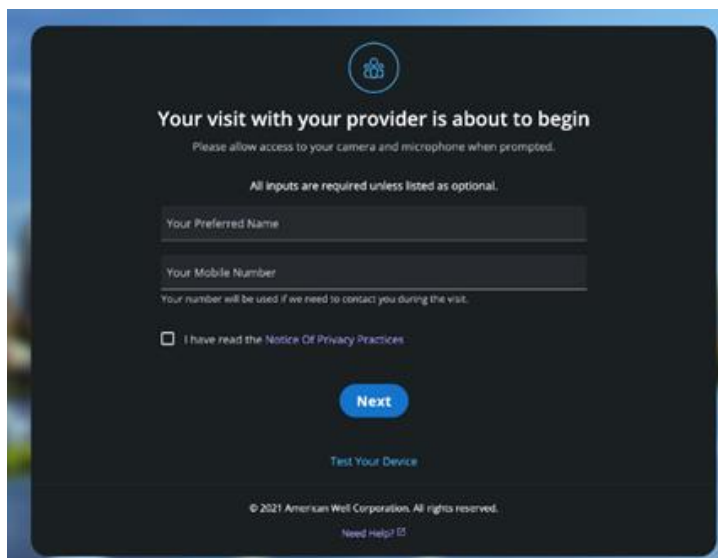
Your visit with your provider is about to begin

Please allow access to your camera and microphone when prompted.

All inputs are required unless listed as optional.

Your Preferred Name

Your Mobile Number

Your number will be used if we need to contact you during the visit.

I have read the Notice Of Privacy Practices

Next

Test Your Device

© 2021 American Well Corporation. All rights reserved.

Need Help?